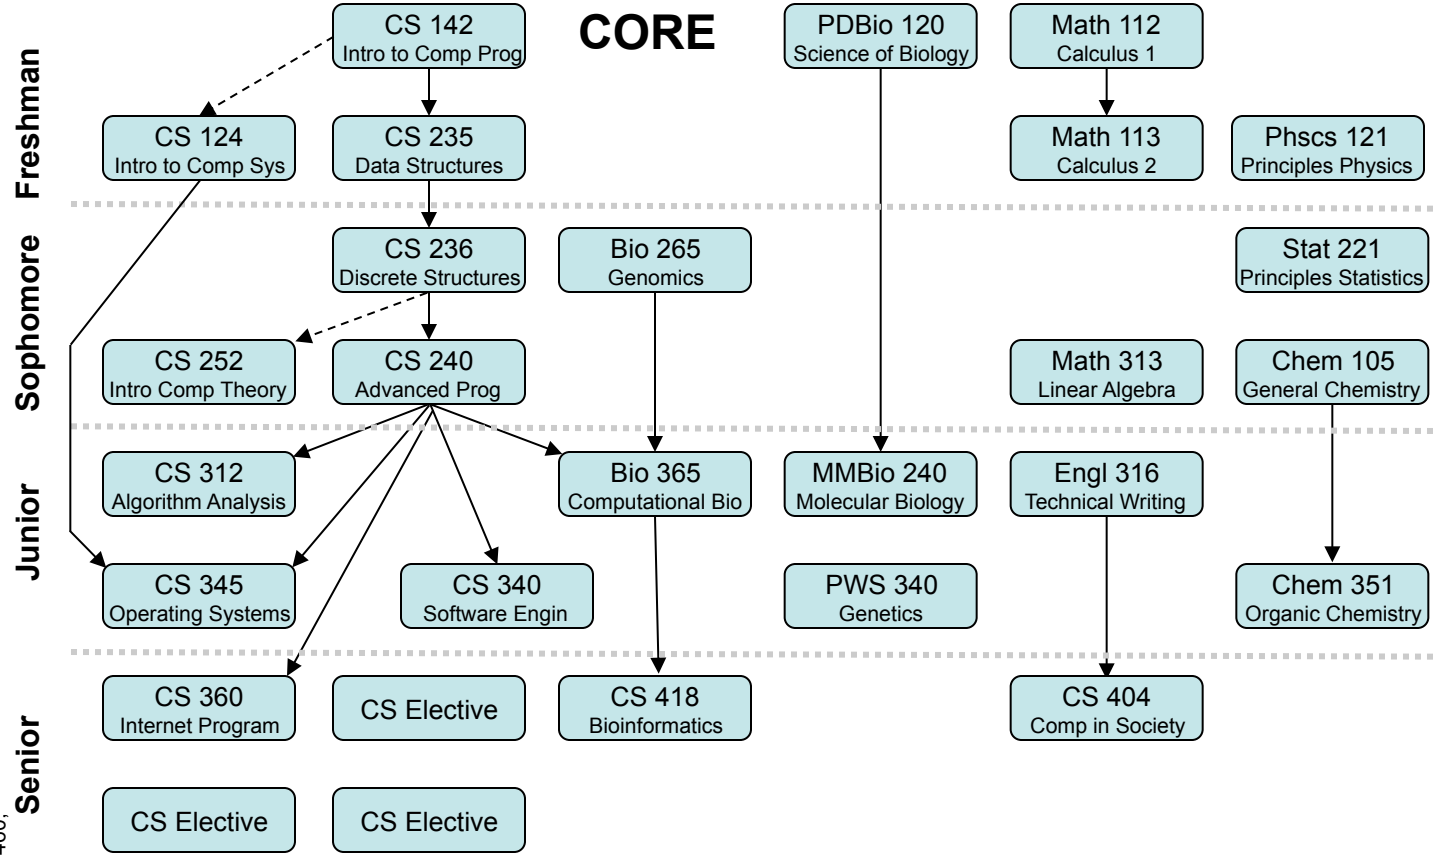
CORE

Freshman

CS 142
Intro to Comp Prog

PDBio 120
Science of Biology

Math 112
Calculus 1

CS 124
Intro to Comp Sys

CS 235
Data Structures

Math 113
Calculus 2

Phscs 121
Principles Physics

Sophomore

CS 236
Discrete Structures

Bio 265
Genomics

Stat 221
Principles Statistics

CS 252
Intro Comp Theory

CS 240
Advanced Prog

Math 313
Linear Algebra

Chem 105
General Chemistry

Junior

CS 312
Algorithm Analysis

Bio 365
Computational Bio

MMBio 240
Molecular Biology

Engl 316
Technical Writing

CS 345
Operating Systems

CS 340
Software Engin

PWS 340
Genetics

Chem 351
Organic Chemistry

Senior

CS 360
Internet Program

CS Elective

CS 418
Bioinformatics

CS 404
Comp in Society

CS Elective

CS Elective

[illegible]